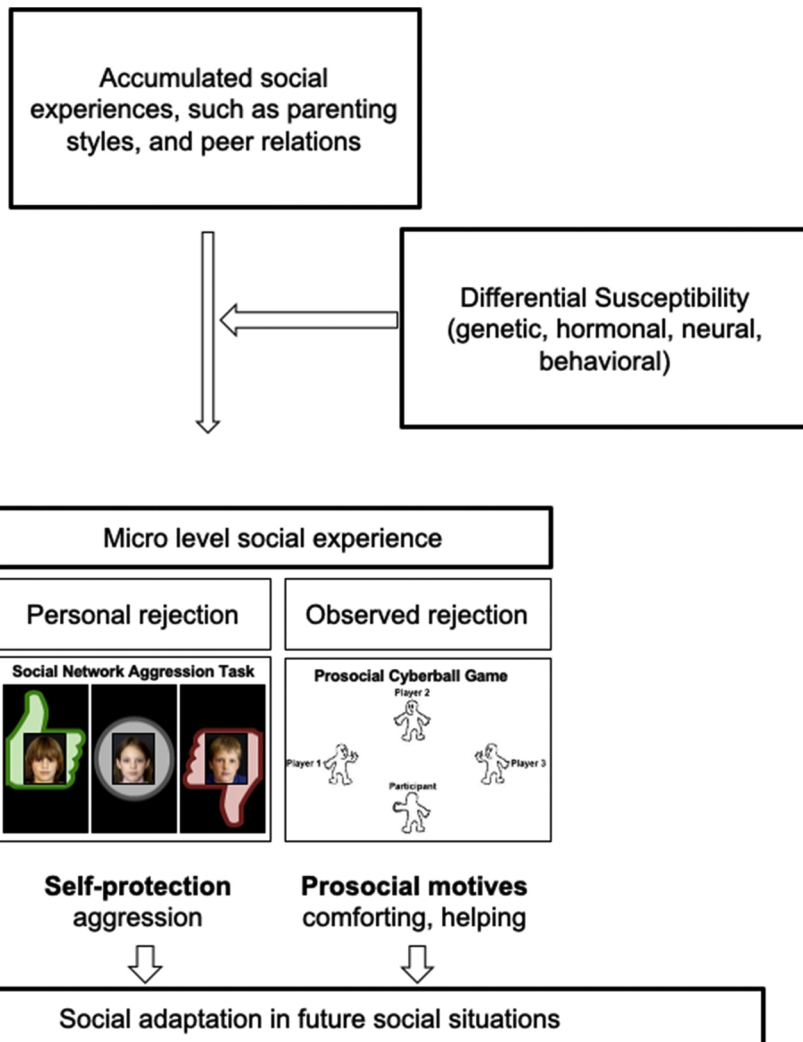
Accumulated social experiences, such as parenting styles, and peer relations

Differential Susceptibility (genetic, hormonal, neural, behavioral)

Micro level social experience

Personal rejection

Observed rejection

Social Network Aggression Task

Prosocial Cyberball Game

Player 2

Player 1

Player 3

Participant

Self-protection
aggression

Prosocial motives
comforting, helping

Social adaptation in future social situations